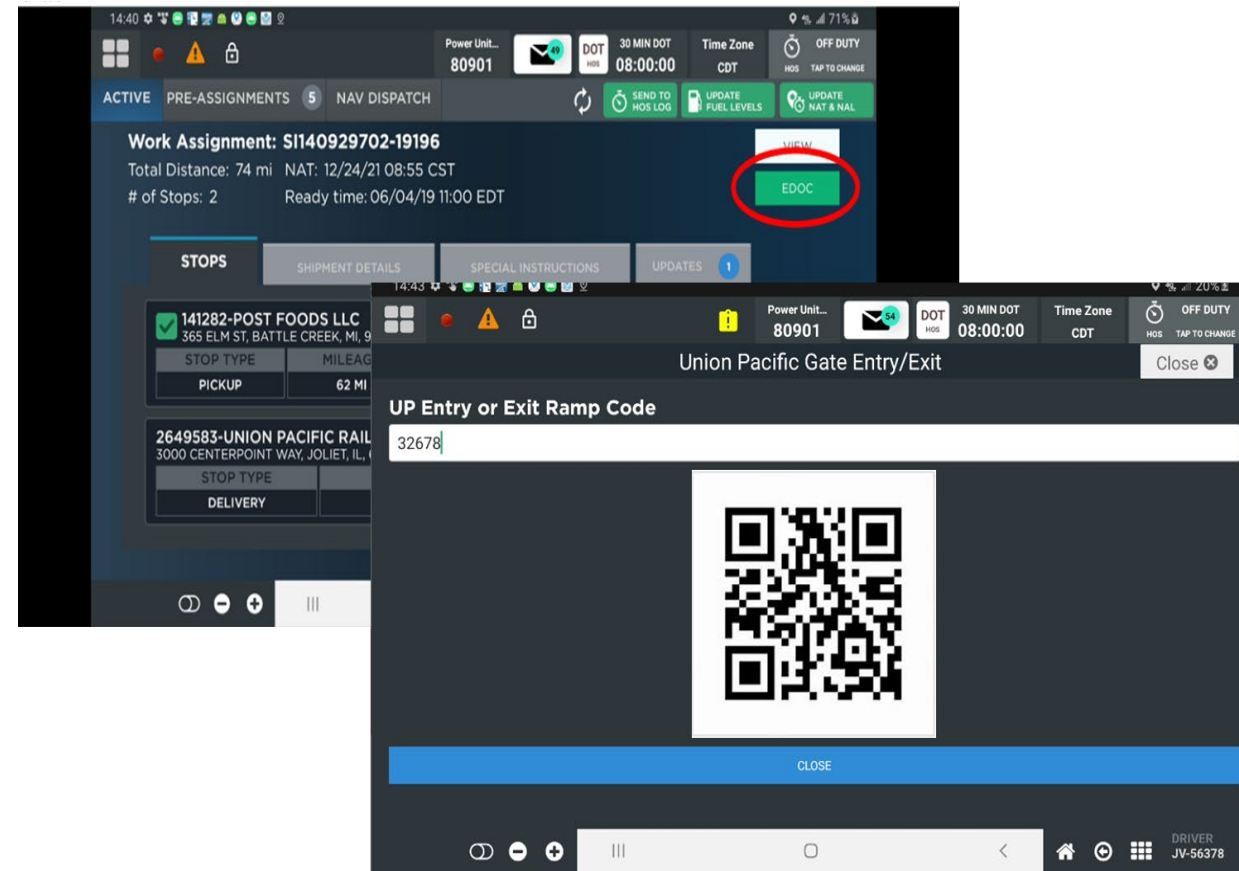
14:40 71%

Power Unit... 80901
49
DOT HOS
30 MIN DOT 08:00:00
Time Zone CDT
HOS OFF DUTY TAP TO CHANGE

ACTIVE PRE-ASSIGNMENTS 5 NAV DISPATCH
SEND TO HOS LOG
UPDATE FUEL LEVELS
UPDATE NAT & NAL

Work Assignment: SI140929702-19196
Total Distance: 74 mi NAT: 12/24/21 08:55 CST
# of Stops: 2 Ready time: 06/04/19 11:00 EDT
VIEW
EDOC

STOPS SHIPMENT DETAILS SPECIAL INSTRUCTIONS UPDATES 1

141282-POST FOODS LLC
365 ELM ST, BATTLE CREEK, MI, 9
| STOP TYPE | MILEAG |
|---|---|
| PICKUP | 62 MI |

2649583-UNION PACIFIC RAIL
3000 CENTERPOINT WAY, JOLIET, IL,
| STOP TYPE |
|---|
| DELIVERY |

14:43 20%

Power Unit... 80901
54
DOT HOS
30 MIN DOT 08:00:00
Time Zone CDT
HOS OFF DUTY TAP TO CHANGE

Union Pacific Gate Entry/Exit
Close

UP Entry or Exit Ramp Code
32678

CLOSE

DRIVER JV-56378